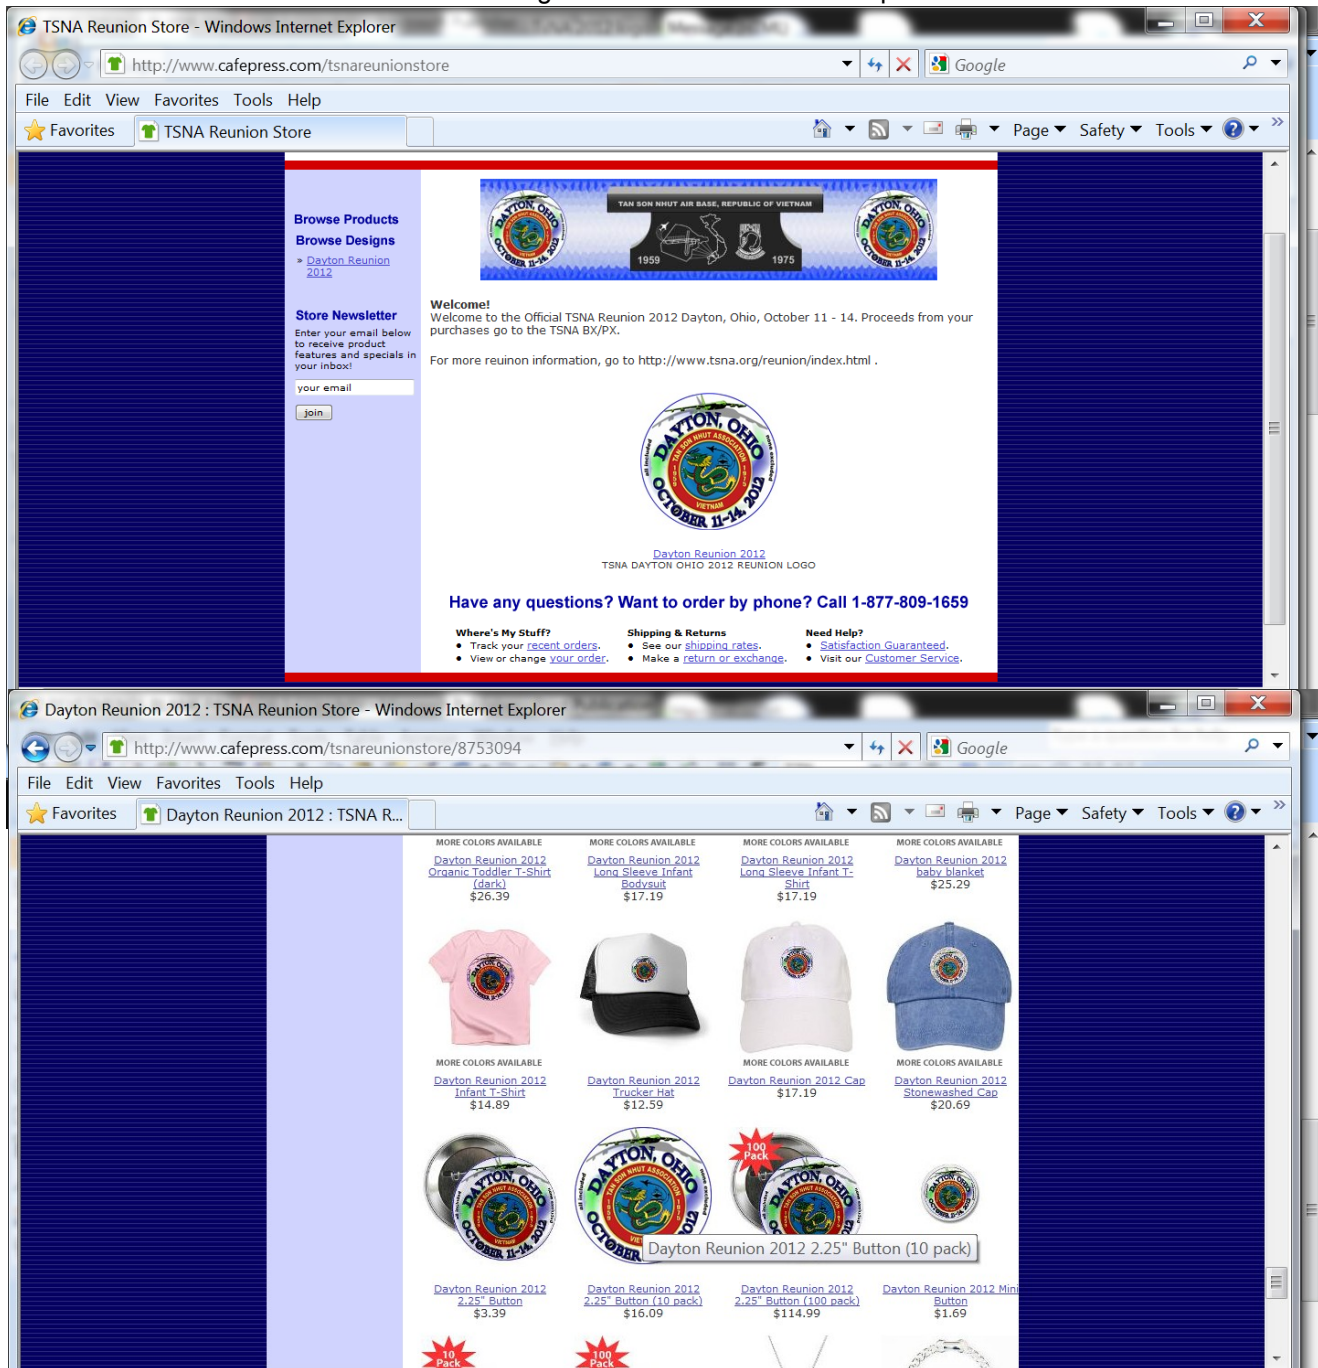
TSNA Reunion Store - Windows Internet Explorer

http://www.cafepress.com/tsnareunionstore

Google

File Edit View Favorites Tools Help

Favorites TSNA Reunion Store

Page Safety Tools

Browse Products
Browse Designs
» Dayton Reunion 2012

Store Newsletter
Enter your email below to receive product features and specials in your inbox!

your email

join

TAN SON NHUT AIR BASE, REPUBLIC OF VIETNAM
1959 1975
DAYTON, OHIO OCTOBER 11-14, 2012

Welcome!
Welcome to the Official TSNA Reunion 2012 Dayton, Ohio, October 11 - 14. Proceeds from your purchases go to the TSNA BX/PX.

For more reuinon information, go to http://www.tsna.org/reunion/index.html .

DAYTON, OHIO OCTOBER 11-14, 2012 TAN SON NHUT ASSOCIATION VIETNAM

Dayton Reunion 2012
TSNA DAYTON OHIO 2012 REUNION LOGO

Have any questions? Want to order by phone? Call 1-877-809-1659

Where's My Stuff?
• Track your recent orders.
• View or change your order.

Shipping & Returns
• See our shipping rates.
• Make a return or exchange.

Need Help?
• Satisfaction Guaranteed.
• Visit our Customer Service.

Dayton Reunion 2012 : TSNA Reunion Store - Windows Internet Explorer

http://www.cafepress.com/tsnareunionstore/8753094

Google

File Edit View Favorites Tools Help

Favorites Dayton Reunion 2012 : TSNA R...

Page Safety Tools

MORE COLORS AVAILABLE
Dayton Reunion 2012 Organic Toddler T-Shirt (dark)
$26.39

MORE COLORS AVAILABLE
Dayton Reunion 2012 Long Sleeve Infant Bodysuit
$17.19

MORE COLORS AVAILABLE
Dayton Reunion 2012 Long Sleeve Infant T-Shirt
$17.19

MORE COLORS AVAILABLE
Dayton Reunion 2012 baby blanket
$25.29

MORE COLORS AVAILABLE
Dayton Reunion 2012 Infant T-Shirt
$14.89

Dayton Reunion 2012 Trucker Hat
$12.59

MORE COLORS AVAILABLE
Dayton Reunion 2012 Cap
$17.19

MORE COLORS AVAILABLE
Dayton Reunion 2012 Stonewashed Cap
$20.69

100 Pack

Dayton Reunion 2012 2.25" Button (10 pack)

Dayton Reunion 2012 2.25" Button
$3.39

Dayton Reunion 2012 2.25" Button (10 pack)
$16.09

Dayton Reunion 2012 2.25" Button (100 pack)
$114.99

Dayton Reunion 2012 Mini Button
$1.69

10 Pack

100 Pack